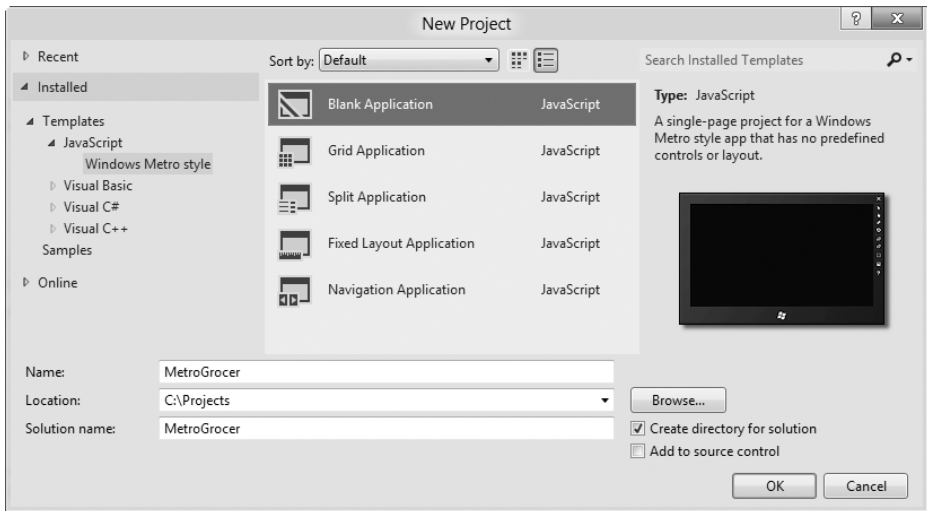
New Project

? X

▷ Recent

◢ Installed

◢ Templates
◢ JavaScript
Windows Metro style
▷ Visual Basic
▷ Visual C#
▷ Visual C++
Samples

▷ Online

Sort by: Default

Blank Application JavaScript
Grid Application JavaScript
Split Application JavaScript
Fixed Layout Application JavaScript
Navigation Application JavaScript

Search Installed Templates

Type: JavaScript

A single-page project for a Windows Metro style app that has no predefined controls or layout.

Name: MetroGrocer

Location: C:\Projects

Solution name: MetroGrocer

Browse...

Create directory for solution

Add to source control

OK Cancel